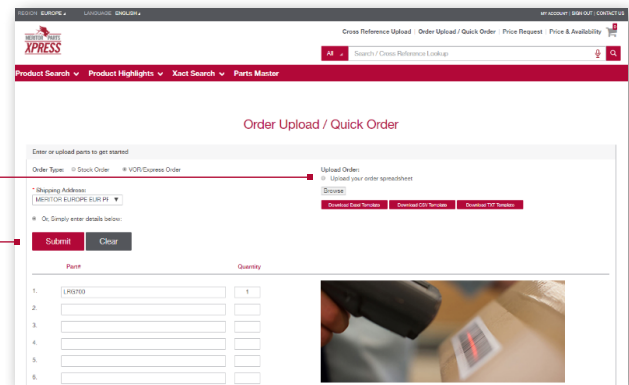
REGION: EUROPE ▴ LANGUAGE: ENGLISH ▴

MY ACCOUNT | SIGN OUT | CONTACT US

MERITOR PARTS XPRESS

Cross Reference Upload | Order Upload / Quick Order | Price Request | Price & Availability

All Search / Cross Reference Lookup

Product Search ⌄ Product Highlights ⌄ Xact Search ⌄ Parts Master

Order Upload / Quick Order

Enter or upload parts to get started

Order Type: Stock Order VOR/Express Order

* Shipping Address:

MERITOR EUROPE EUR.PI ▼

Or, Simply enter details below:

Upload Order:

Upload your order spreadsheet

Browse

Download Excel Template Download CSV Template Download TXT Template

Submit Clear

| | Part# | Quantity |
|---|---|---|
| 1. | LR3703 | 1 |
| 2. | | |
| 3. | | |
| 4. | | |
| 5. | | |
| 6. | | |